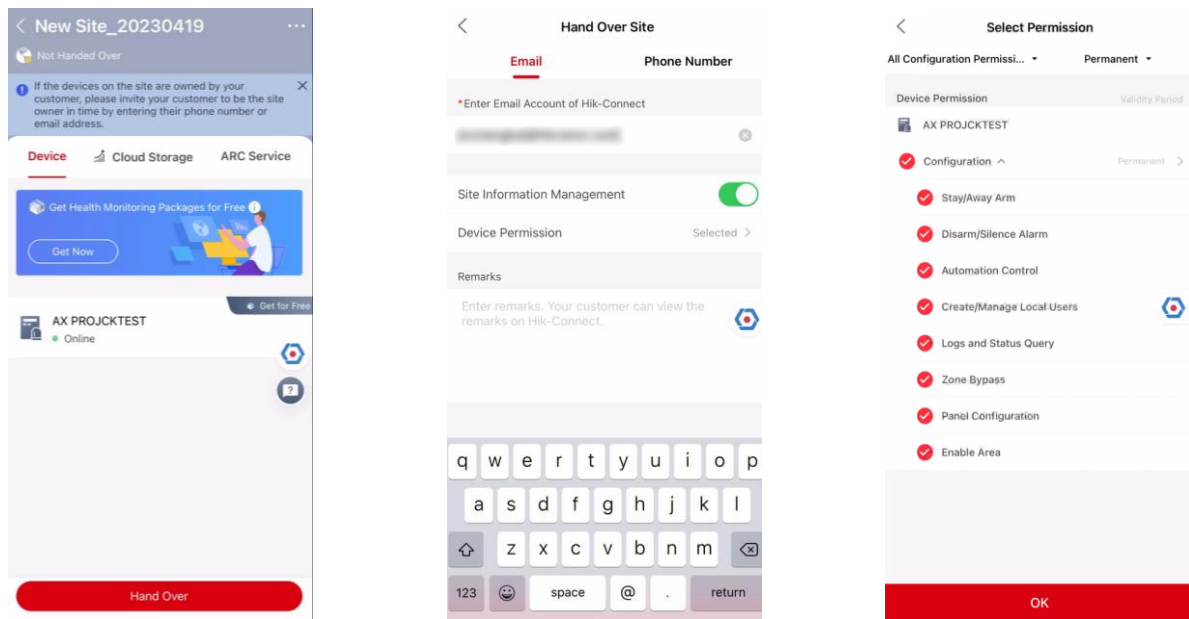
New Site_20230419

Not Handed Over

If the devices on the site are owned by your customer, please invite your customer to be the site owner in time by entering their phone number or email address.

Device Cloud Storage ARC Service

Get Health Monitoring Packages for Free

Get Now

Get for Free

AX PROJCKTEST
Online

Hand Over

Hand Over Site

Email Phone Number

*Enter Email Account of Hik-Connect

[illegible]

Site Information Management

Device Permission Selected

Remarks

Enter remarks. Your customer can view the remarks on Hik-Connect.

q w e r t y u i o p
a s d f g h j k l
z x c v b n m
123 space @ . return

Select Permission

All Configuration Permissi... Permanent

Device Permission Validity Period

AX PROJCKTEST

Configuration Permanent

Stay/Away Arm

Disarm/Silence Alarm

Automation Control

Create/Manage Local Users

Logs and Status Query

Zone Bypass

Panel Configuration

Enable Area

OK